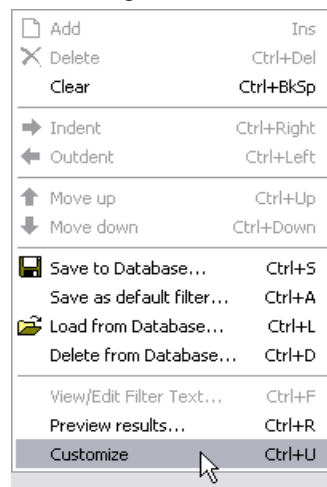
Add Ins
Delete Ctrl+Del
Clear Ctrl+BkSp

Indent Ctrl+Right
Outdent Ctrl+Left

Move up Ctrl+Up
Move down Ctrl+Down

Save to Database... Ctrl+S
Save as default filter... Ctrl+A
Load from Database... Ctrl+L
Delete from Database... Ctrl+D

View/Edit Filter Text... Ctrl+F
Preview results... Ctrl+R
Customize Ctrl+U